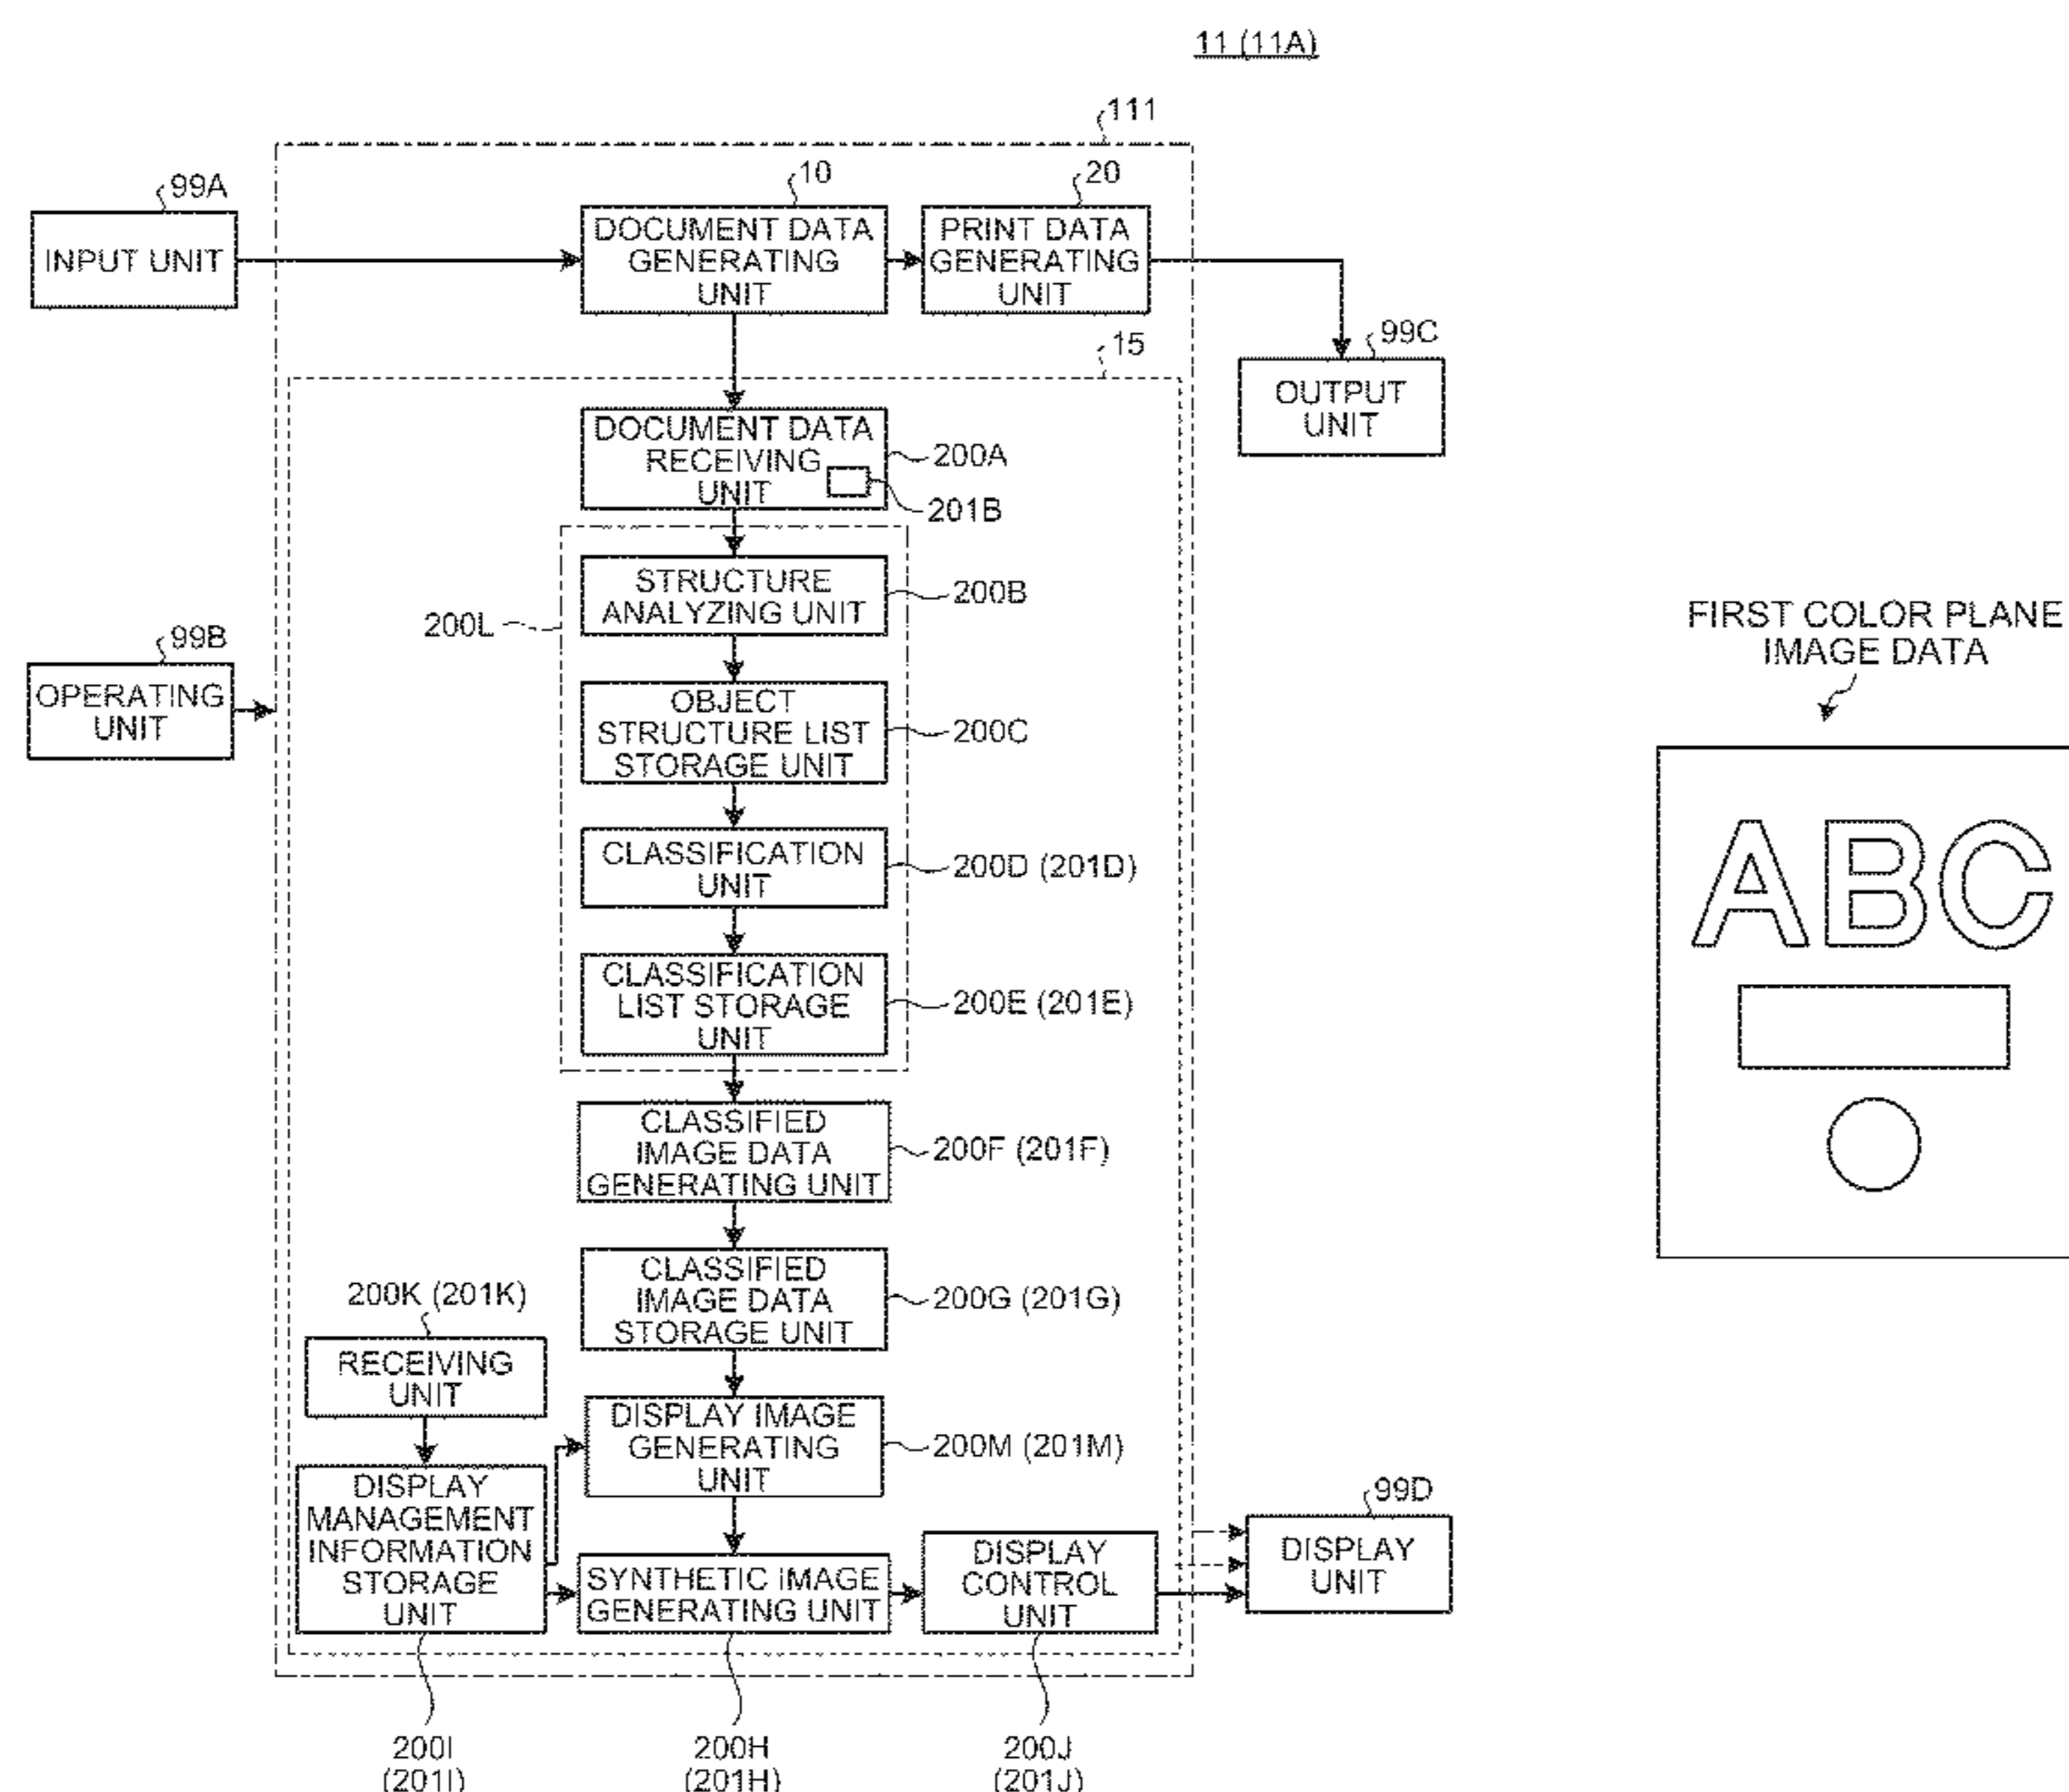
11 (11A)

111

99A

INPUT UNIT

10

DOCUMENT DATA GENERATING UNIT

20

PRINT DATA GENERATING UNIT

99C

OUTPUT UNIT

15

DOCUMENT DATA RECEIVING UNIT

200A

201B

STRUCTURE ANALYZING UNIT

200B

200L

99B

OPERATING UNIT

OBJECT STRUCTURE LIST STORAGE UNIT

200C

CLASSIFICATION UNIT

200D (201D)

CLASSIFICATION LIST STORAGE UNIT

200E (201E)

CLASSIFIED IMAGE DATA GENERATING UNIT

200F (201F)

CLASSIFIED IMAGE DATA STORAGE UNIT

200G (201G)

200K (201K)

RECEIVING UNIT

DISPLAY IMAGE GENERATING UNIT

200M (201M)

DISPLAY MANAGEMENT INFORMATION STORAGE UNIT

SYNTHETIC IMAGE GENERATING UNIT

DISPLAY CONTROL UNIT

99D

DISPLAY UNIT

200I (201I)

200H (201H)

200J (201J)

FIRST COLOR PLANE IMAGE DATA

ABC